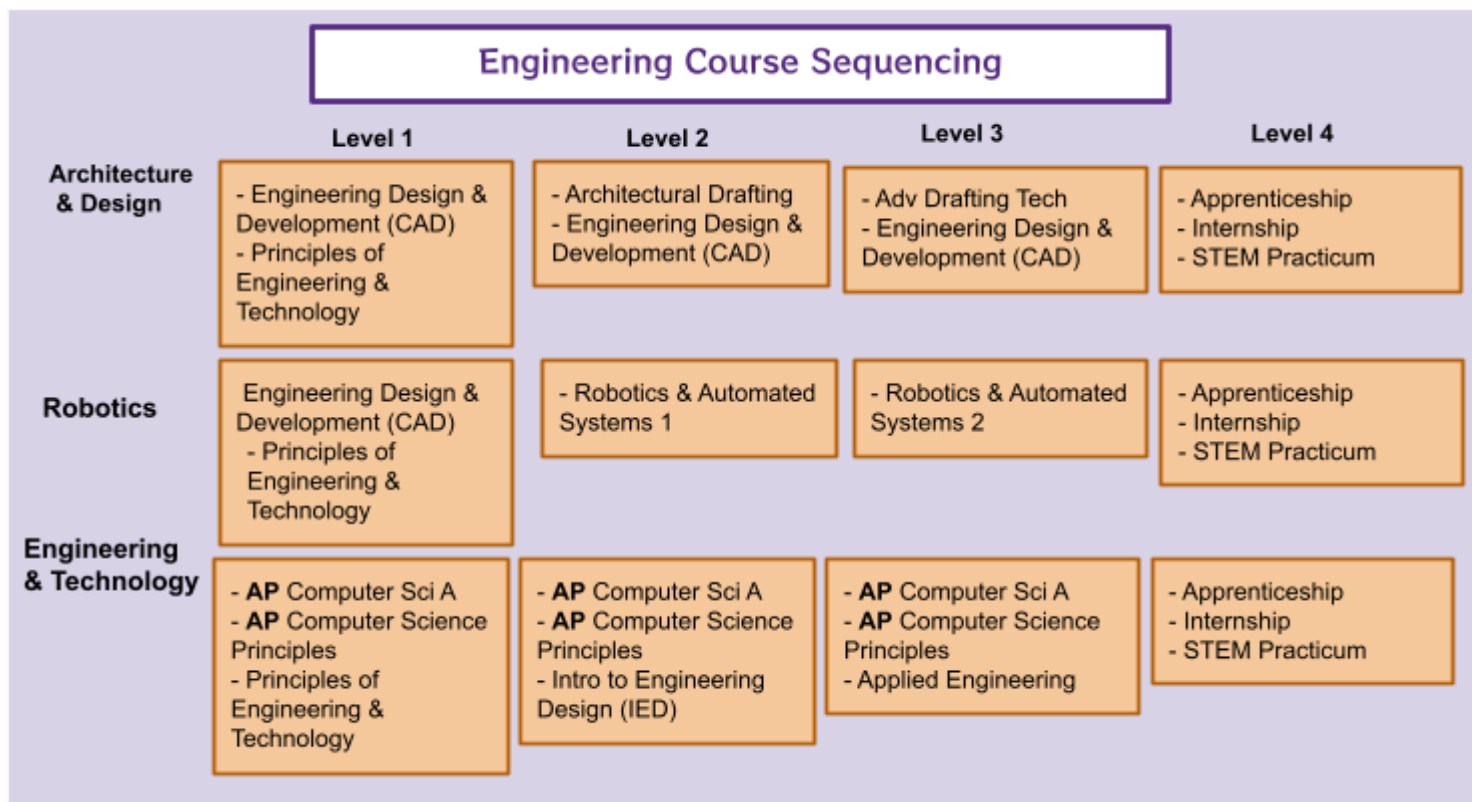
Engineering Course Sequencing

| | Level 1 | Level 2 | Level 3 | Level 4 |
|---|---|---|---|---|
| Architecture & Design | - Engineering Design & Development (CAD)<br>- Principles of Engineering & Technology | - Architectural Drafting<br>- Engineering Design & Development (CAD) | - Adv Drafting Tech<br>- Engineering Design & Development (CAD) | - Apprenticeship<br>- Internship<br>- STEM Practicum |
| Robotics | Engineering Design & Development (CAD)<br>- Principles of Engineering & Technology | - Robotics & Automated Systems 1 | - Robotics & Automated Systems 2 | - Apprenticeship<br>- Internship<br>- STEM Practicum |
| Engineering & Technology | - **AP** Computer Sci A<br>- **AP** Computer Science Principles<br>- Principles of Engineering & Technology | - **AP** Computer Sci A<br>- **AP** Computer Science Principles<br>- Intro to Engineering Design (IED) | - **AP** Computer Sci A<br>- **AP** Computer Science Principles<br>- Applied Engineering | - Apprenticeship<br>- Internship<br>- STEM Practicum |